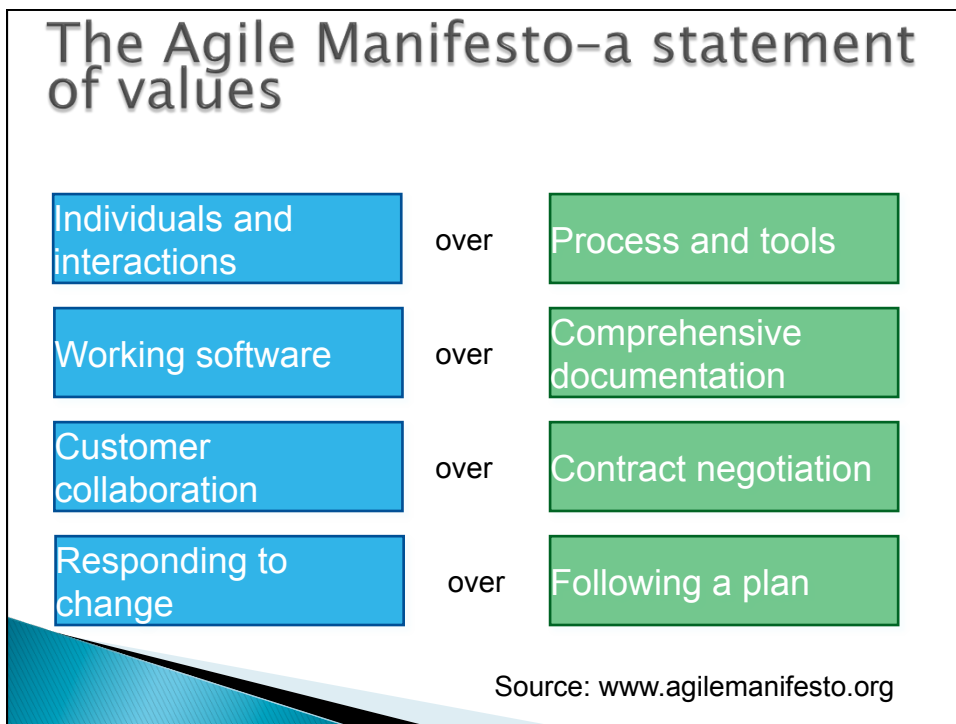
The Agile Manifesto–a statement of values

Individuals and interactions over Process and tools

Working software over Comprehensive documentation

Customer collaboration over Contract negotiation

Responding to change over Following a plan

Source: www.agilemanifesto.org